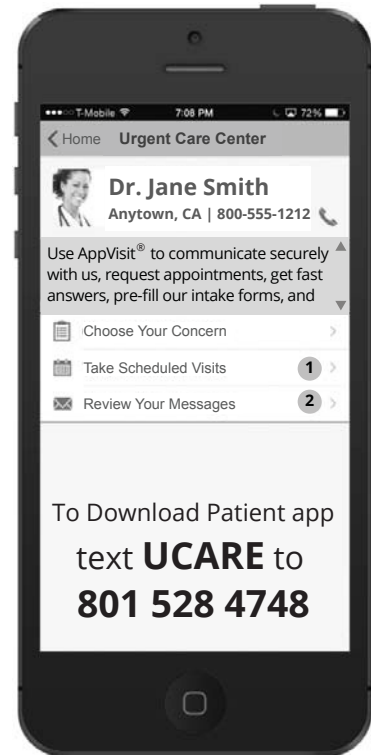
T-Mobile 7:08 PM 72%

Home Urgent Care Center

Dr. Jane Smith
Anytown, CA | 800-555-1212

Use AppVisit® to communicate securely with us, request appointments, get fast answers, pre-fill our intake forms, and

Choose Your Concern
Take Scheduled Visits 1
Review Your Messages 2

To Download Patient app text **UCARE** to **801 528 4748**